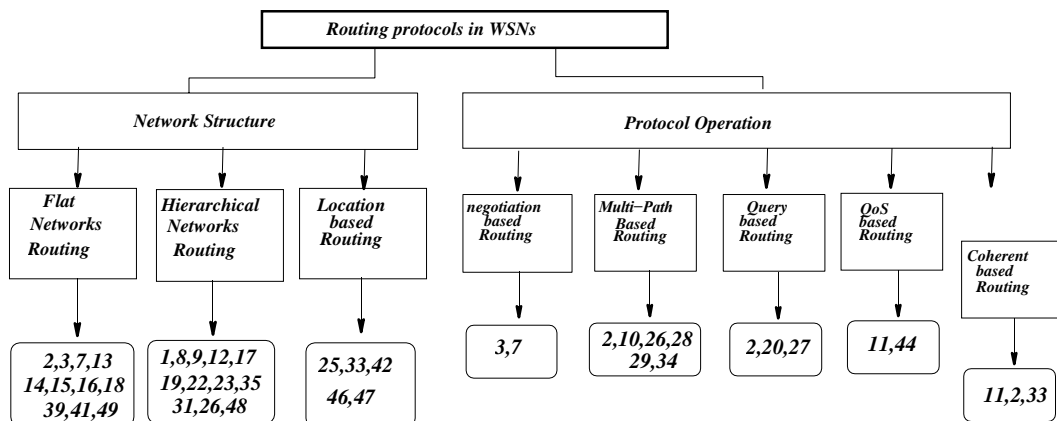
Routing protocols in WSNs

Network Structure

Protocol Operation

Flat Networks Routing

Hierarchical Networks Routing

Location based Routing

negotiation based Routing

Multi−Path Based Routing

Query based Routing

QoS based Routing

Coherent based Routing

2,3,7,13
14,15,16,18
39,41,49

1,8,9,12,17
19,22,23,35
31,26,48

25,33,42
46,47

3,7

2,10,26,28
29,34

2,20,27

11,44

11,2,33